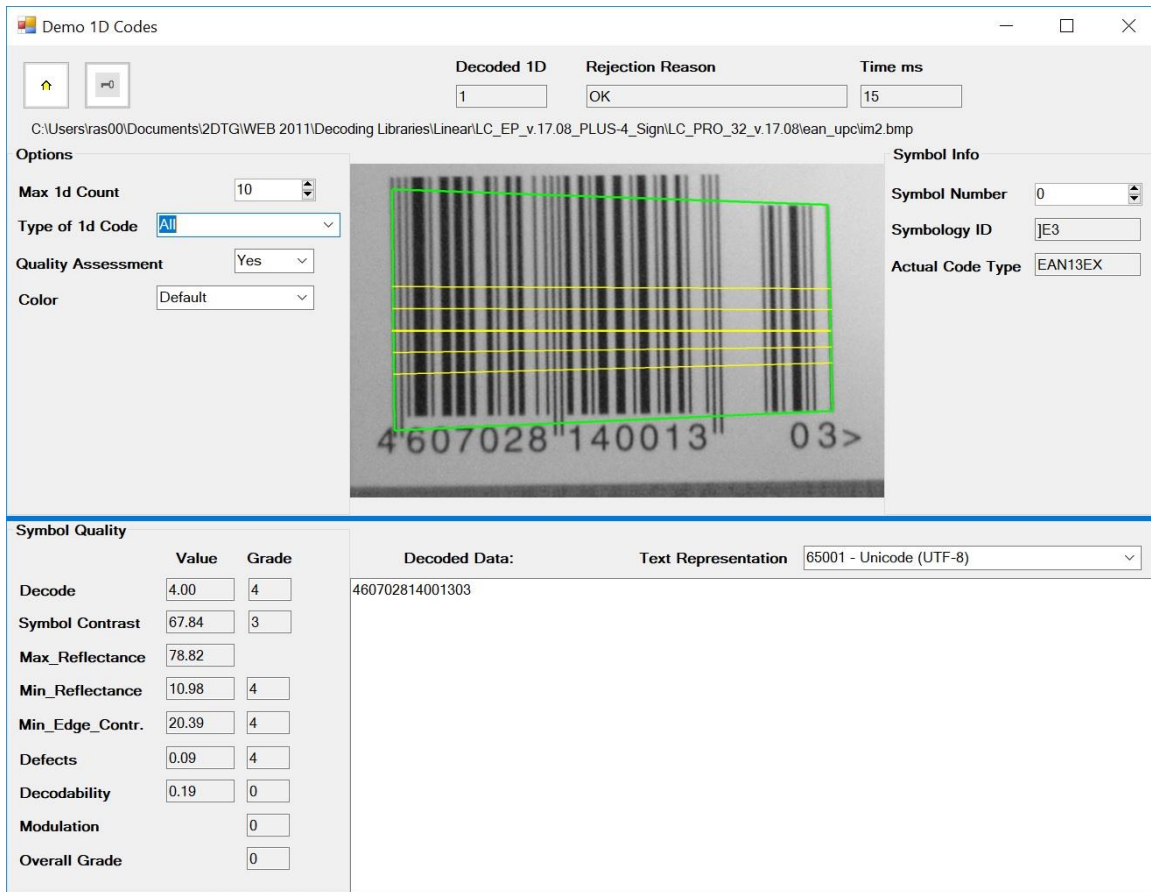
Demo 1D Codes

Decoded 1D
1
Rejection Reason
OK
Time ms
15

C:\Users\ras00\Documents\2DTG\WEB 2011\Decoding Libraries\Linear\LC_EP_v.17.08_PLUS-4_Sign\LC_PRO_32_v.17.08\ean_upc\im2.bmp

Options
Max 1d Count 10
Type of 1d Code All
Quality Assessment Yes
Color Default

4607028 140013 03>

Symbol Info
Symbol Number 0
Symbology ID ]E3
Actual Code Type EAN13EX

Symbol Quality

| | Value | Grade |
|---|---|---|
| Decode | 4.00 | 4 |
| Symbol Contrast | 67.84 | 3 |
| Max_Reflectance | 78.82 | |
| Min_Reflectance | 10.98 | 4 |
| Min_Edge_Contr. | 20.39 | 4 |
| Defects | 0.09 | 4 |
| Decodability | 0.19 | 0 |
| Modulation | | 0 |
| Overall Grade | | 0 |

Decoded Data:
Text Representation 65001 - Unicode (UTF-8)
460702814001303